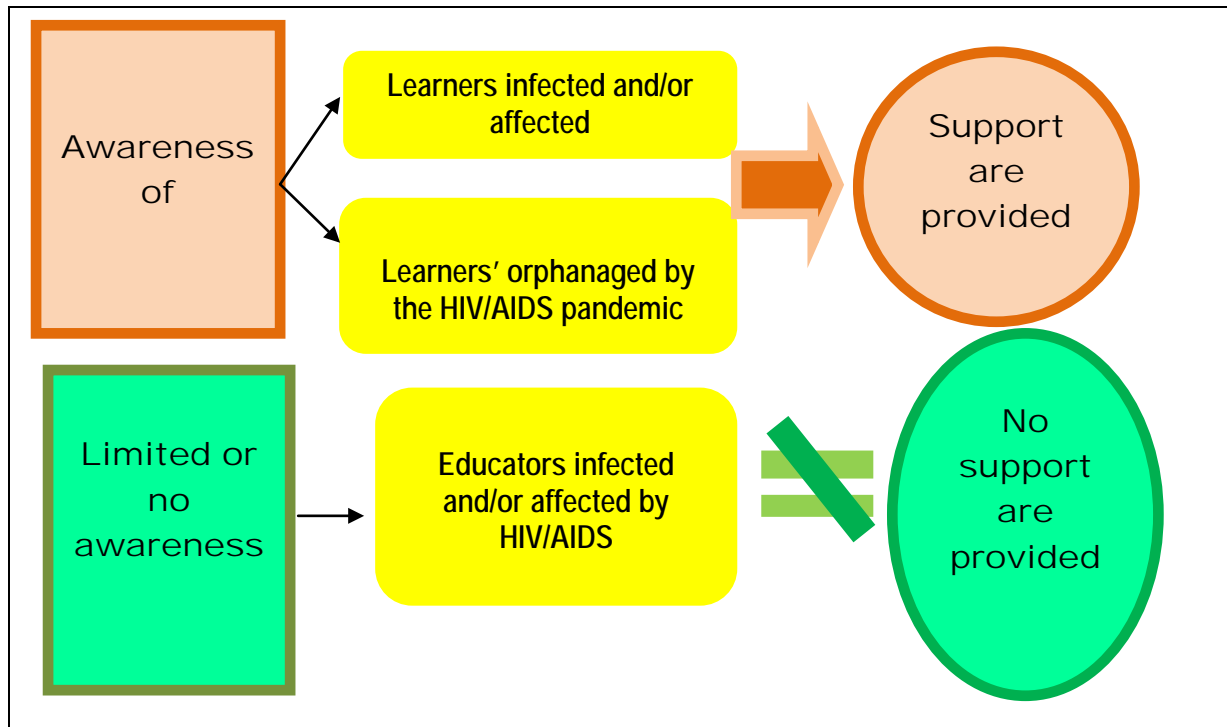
Awareness of

Learners infected and/or affected

Learners' orphanaged by the HIV/AIDS pandemic

Support are provided

Limited or no awareness

Educators infected and/or affected by HIV/AIDS

No support are provided